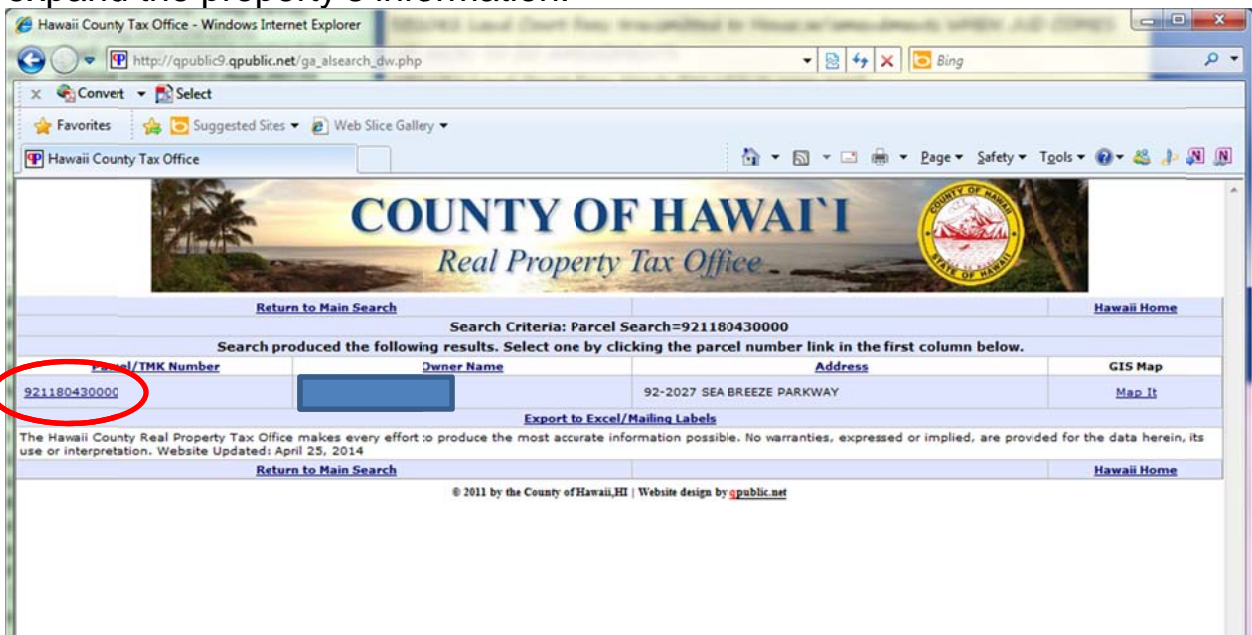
Hawaii County Tax Office - Windows Internet Explorer

http://qpublic9.qpublic.net/ga_alsearch_dw.php

Bing

Convert Select

Favorites Suggested Sites Web Slice Gallery

Hawaii County Tax Office

Page Safety Tools

COUNTY OF HAWAI`I
Real Property Tax Office

COUNTY OF HAWAII STATE OF HAWAII

| Return to Main Search | | | Hawaii Home |
|---|---|---|---|
| Search Criteria: Parcel Search=921180430000 | | | |
| Search produced the following results. Select one by clicking the parcel number link in the first column below. | | | |
| Parcel/TMK Number | Owner Name | Address | GIS Map |
| 921180430000 | | 92-2027 SEA BREEZE PARKWAY | Map It |
| Export to Excel/Mailing Labels | | | |

The Hawaii County Real Property Tax Office makes every effort to produce the most accurate information possible. No warranties, expressed or implied, are provided for the data herein, its use or interpretation. Website Updated: April 25, 2014

Return to Main Search Hawaii Home

© 2011 by the County of Hawaii,HI | Website design by qpublic.net